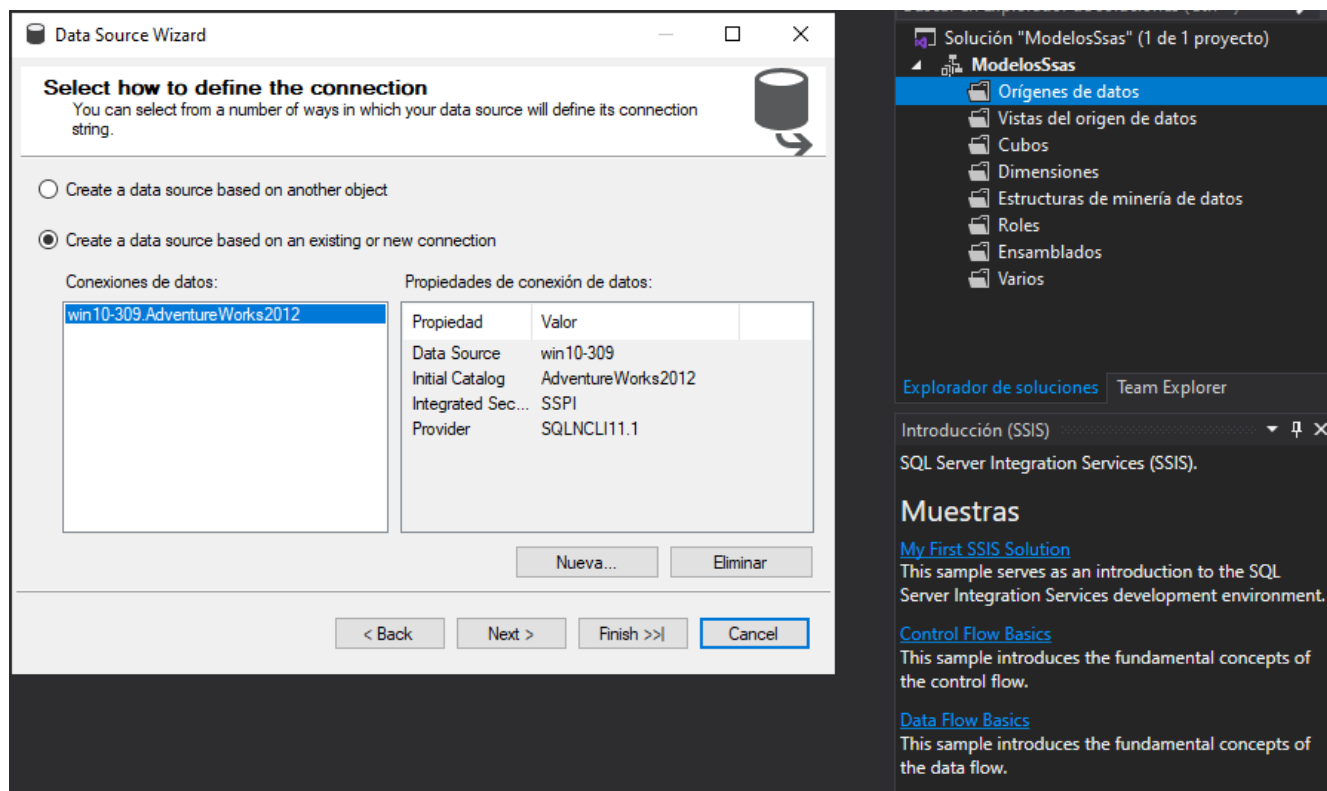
Data Source Wizard

Select how to define the connection
You can select from a number of ways in which your data source will define its connection string.

Create a data source based on another object

Create a data source based on an existing or new connection

Conexiones de datos:

win10-309.AdventureWorks2012

Propiedades de conexión de datos:

| Propiedad | Valor |
|---|---|
| Data Source | win10-309 |
| Initial Catalog | AdventureWorks2012 |
| Integrated Sec... | SSPI |
| Provider | SQLNCLI11.1 |

Nueva...
Eliminar

< Back
Next >
Finish >>|
Cancel

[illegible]

Solución "ModelosSsas" (1 de 1 proyecto)
ModelosSsas
Orígenes de datos
Vistas del origen de datos
Cubos
Dimensiones
Estructuras de minería de datos
Roles
Ensamblados
Varios

Explorador de soluciones
Team Explorer

Introducción (SSIS)

SQL Server Integration Services (SSIS).

Muestras

My First SSIS Solution
This sample serves as an introduction to the SQL Server Integration Services development environment.

Control Flow Basics
This sample introduces the fundamental concepts of the control flow.

Data Flow Basics
This sample introduces the fundamental concepts of the data flow.